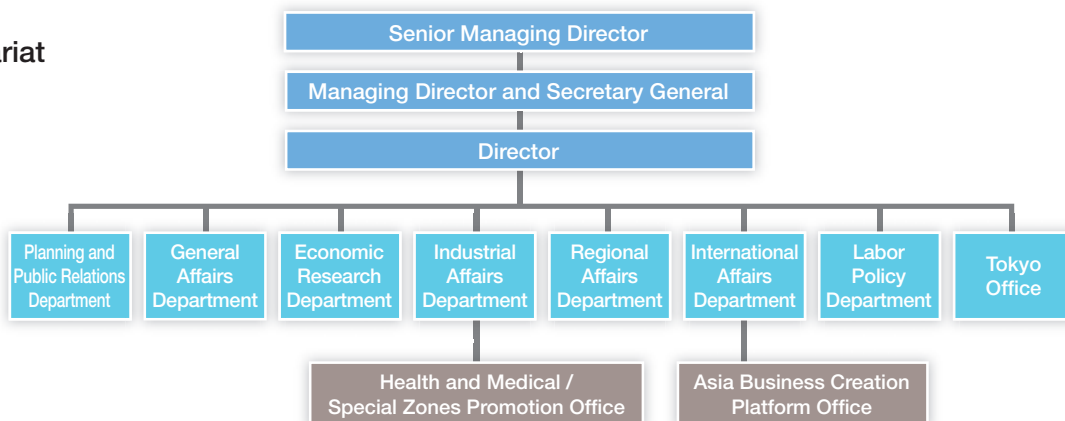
ariat

Senior Managing Director

Managing Director and Secretary General

Director

Planning and Public Relations Department

General Affairs Department

Economic Research Department

Industrial Affairs Department

Regional Affairs Department

International Affairs Department

Labor Policy Department

Tokyo Office

Health and Medical / Special Zones Promotion Office

Asia Business Creation Platform Office